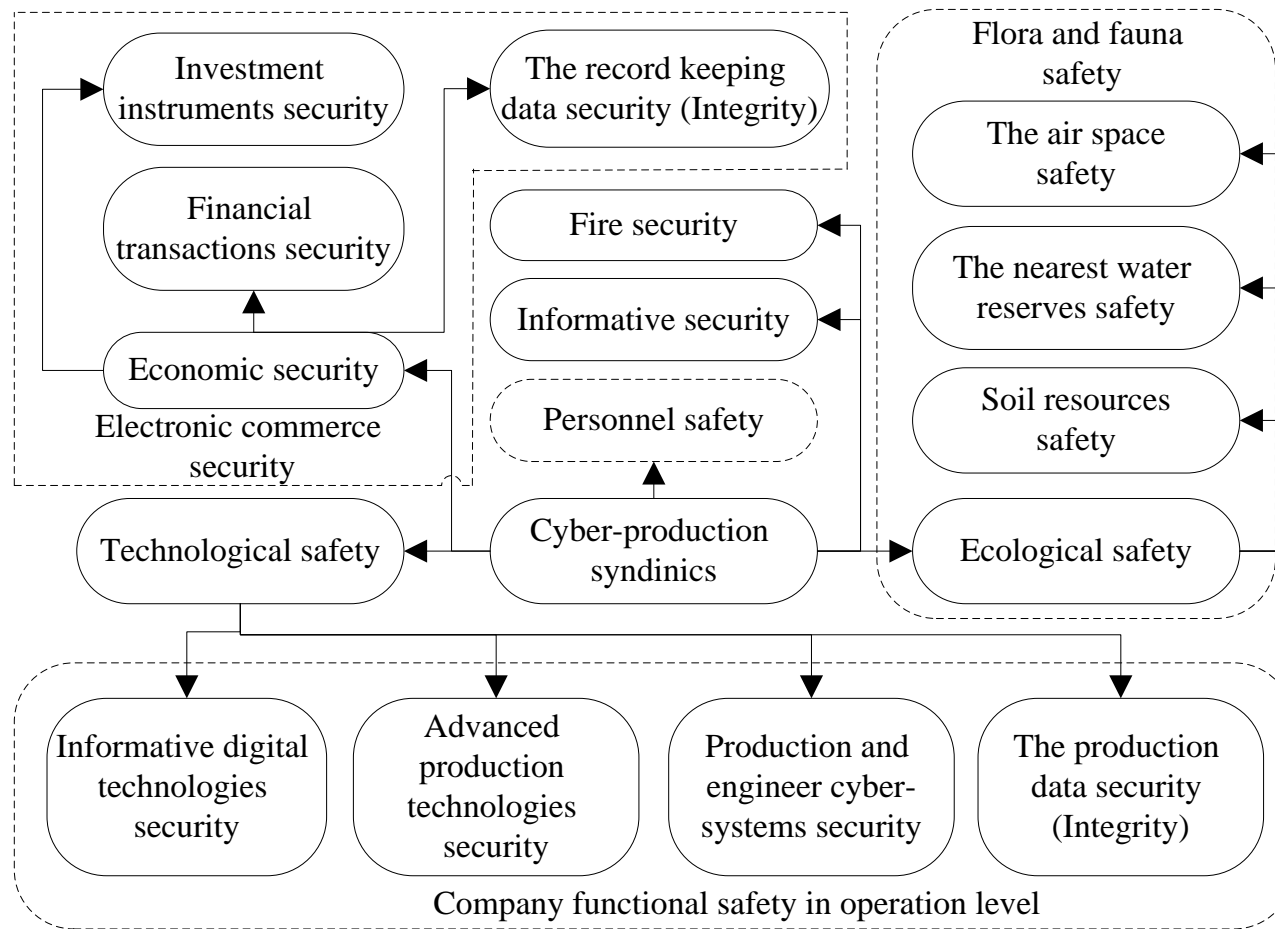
Investment instruments security

The record keeping data security (Integrity)

Financial transactions security

Economic security

Electronic commerce security

Fire security

Informative security

Personnel safety

Cyber-production syndinics

Technological safety

Flora and fauna safety

The air space safety

The nearest water reserves safety

Soil resources safety

Ecological safety

Informative digital technologies security

Advanced production technologies security

Production and engineer cyber-systems security

The production data security (Integrity)

Company functional safety in operation level